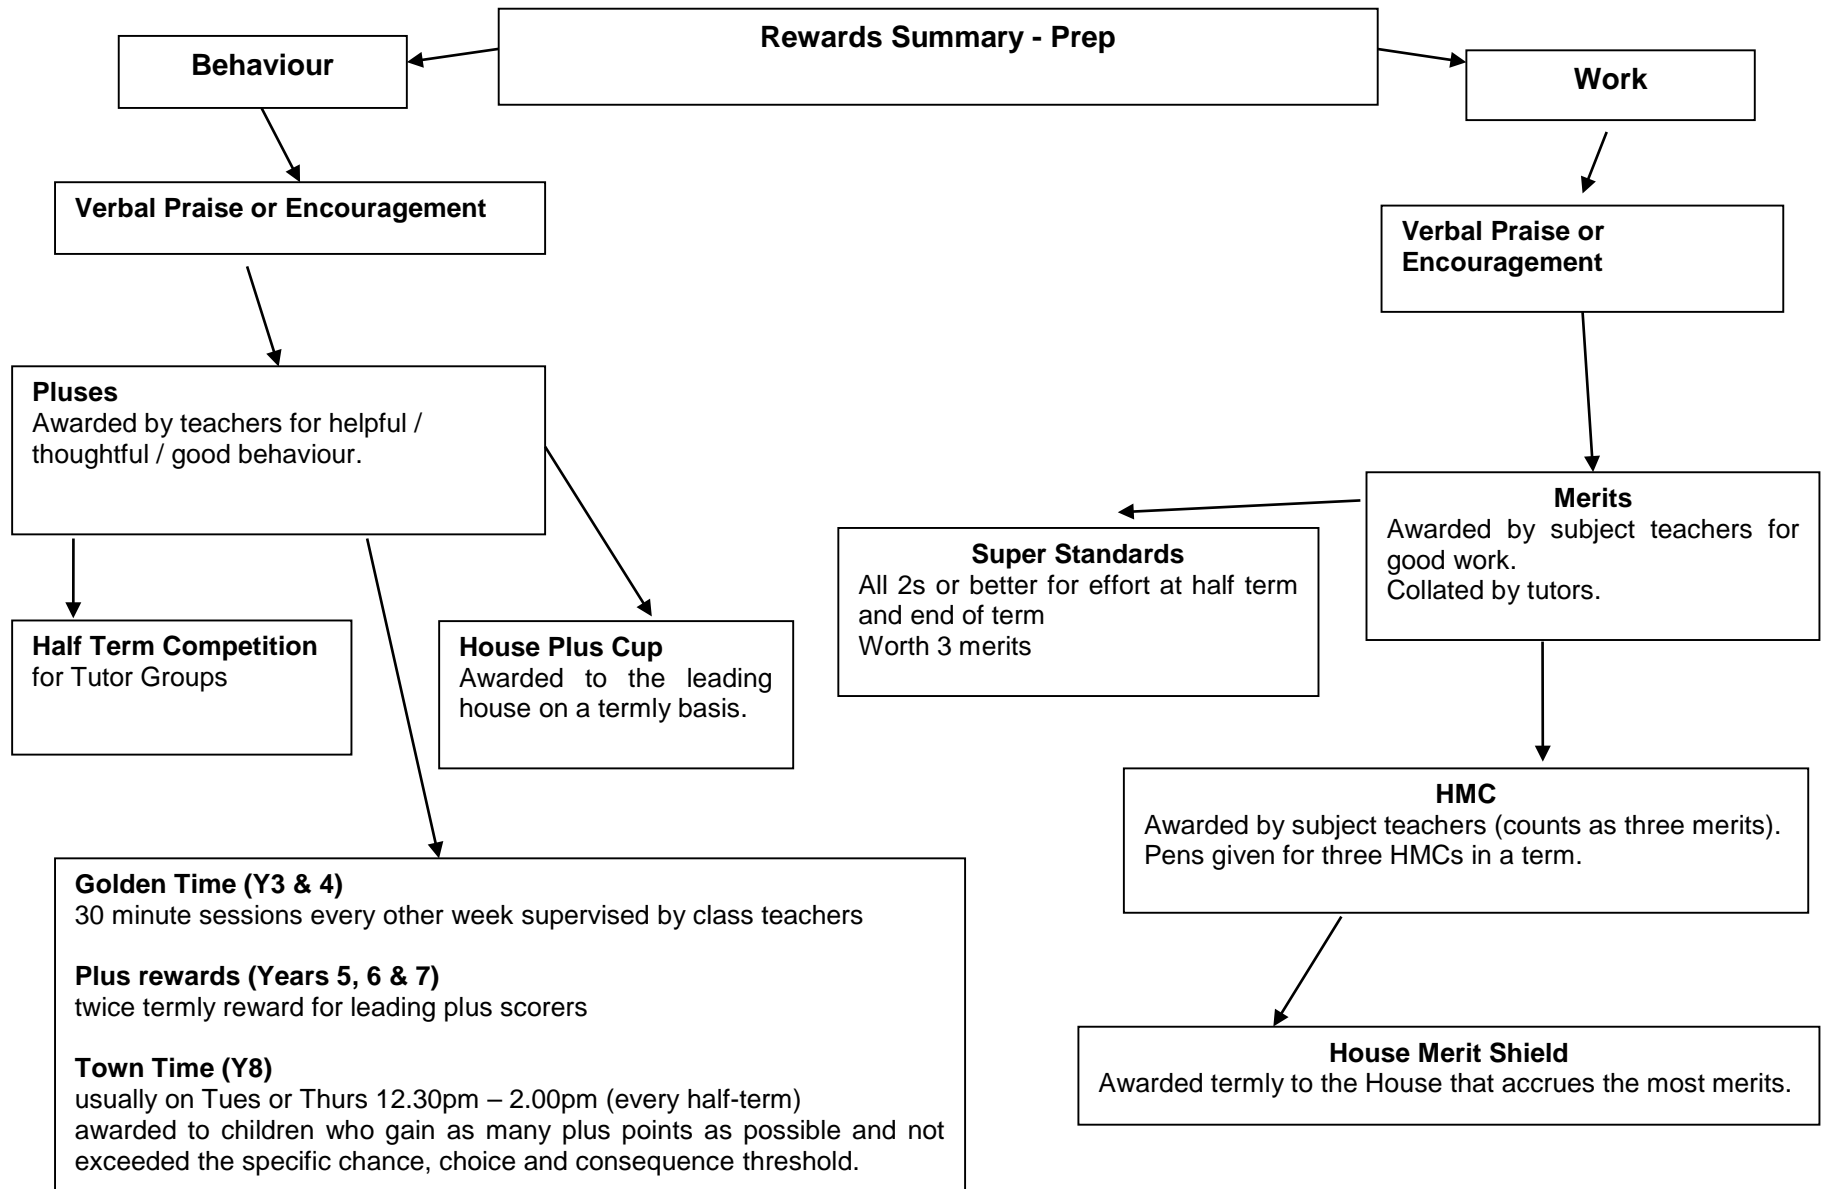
Rewards Summary - Prep

Behaviour

Verbal Praise or Encouragement

Pluses
Awarded by teachers for helpful / thoughtful / good behaviour.

Half Term Competition
for Tutor Groups

House Plus Cup
Awarded to the leading house on a termly basis.

Golden Time (Y3 & 4)
30 minute sessions every other week supervised by class teachers

Plus rewards (Years 5, 6 & 7)
twice termly reward for leading plus scorers

Town Time (Y8)
usually on Tues or Thurs 12.30pm – 2.00pm (every half-term)
awarded to children who gain as many plus points as possible and not exceeded the specific chance, choice and consequence threshold.

Work

Verbal Praise or Encouragement

Merits
Awarded by subject teachers for good work.
Collated by tutors.

Super Standards
All 2s or better for effort at half term and end of term
Worth 3 merits

HMC
Awarded by subject teachers (counts as three merits).
Pens given for three HMCs in a term.

House Merit Shield
Awarded termly to the House that accrues the most merits.